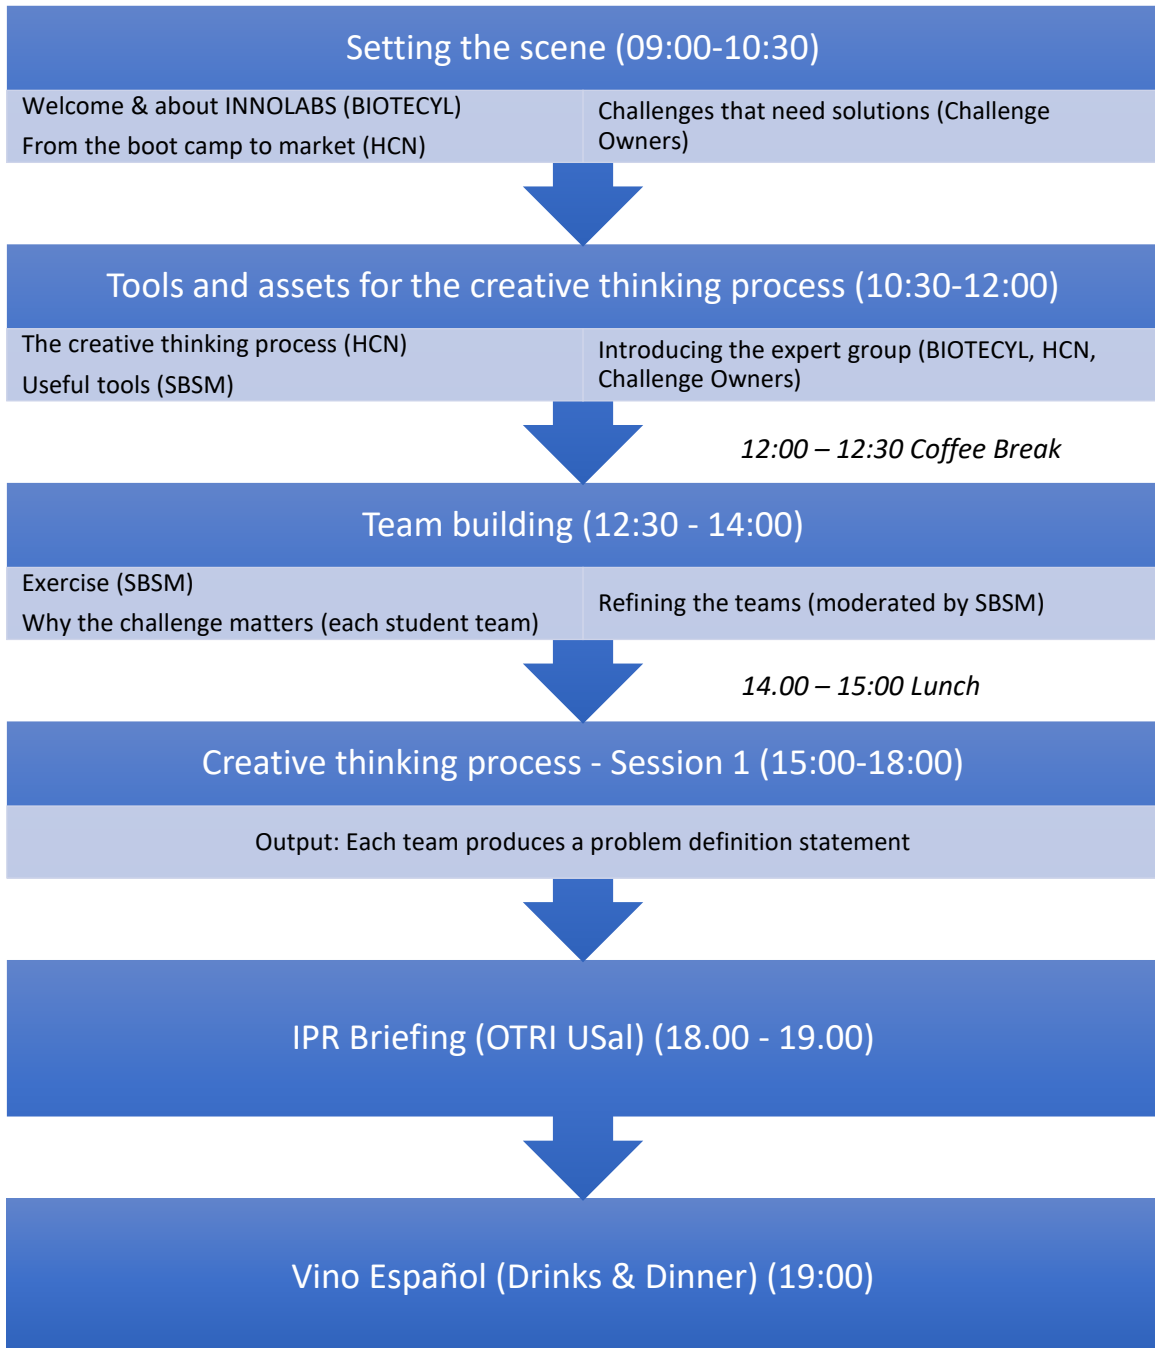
Setting the scene (09:00-10:30)

Welcome & about INNOLABS (BIOTECYL)
From the boot camp to market (HCN)

Challenges that need solutions (Challenge Owners)

Tools and assets for the creative thinking process (10:30-12:00)

The creative thinking process (HCN)
Useful tools (SBSM)

Introducing the expert group (BIOTECYL, HCN, Challenge Owners)

12:00 – 12:30 Coffee Break

Team building (12:30 - 14:00)

Exercise (SBSM)
Why the challenge matters (each student team)

Refining the teams (moderated by SBSM)

14.00 – 15:00 Lunch

Creative thinking process - Session 1 (15:00-18:00)

Output: Each team produces a problem definition statement

IPR Briefing (OTRI USal) (18.00 - 19.00)

Vino Español (Drinks & Dinner) (19:00)